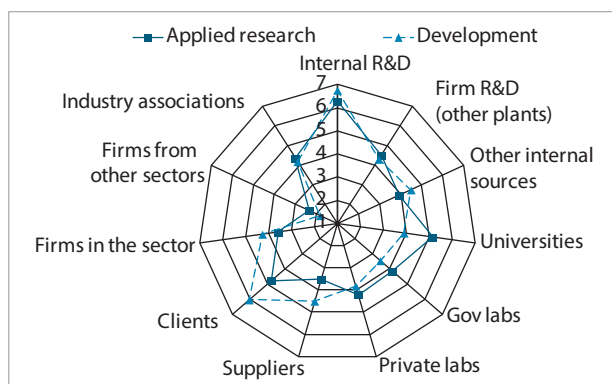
Applied research
Development
Internal R&D
7
6
5
4
3
2
1
Firm R&D (other plants)
Other internal sources
Universities
Gov labs
Private labs
Suppliers
Clients
Firms in the sector
Firms from other sectors
Industry associations